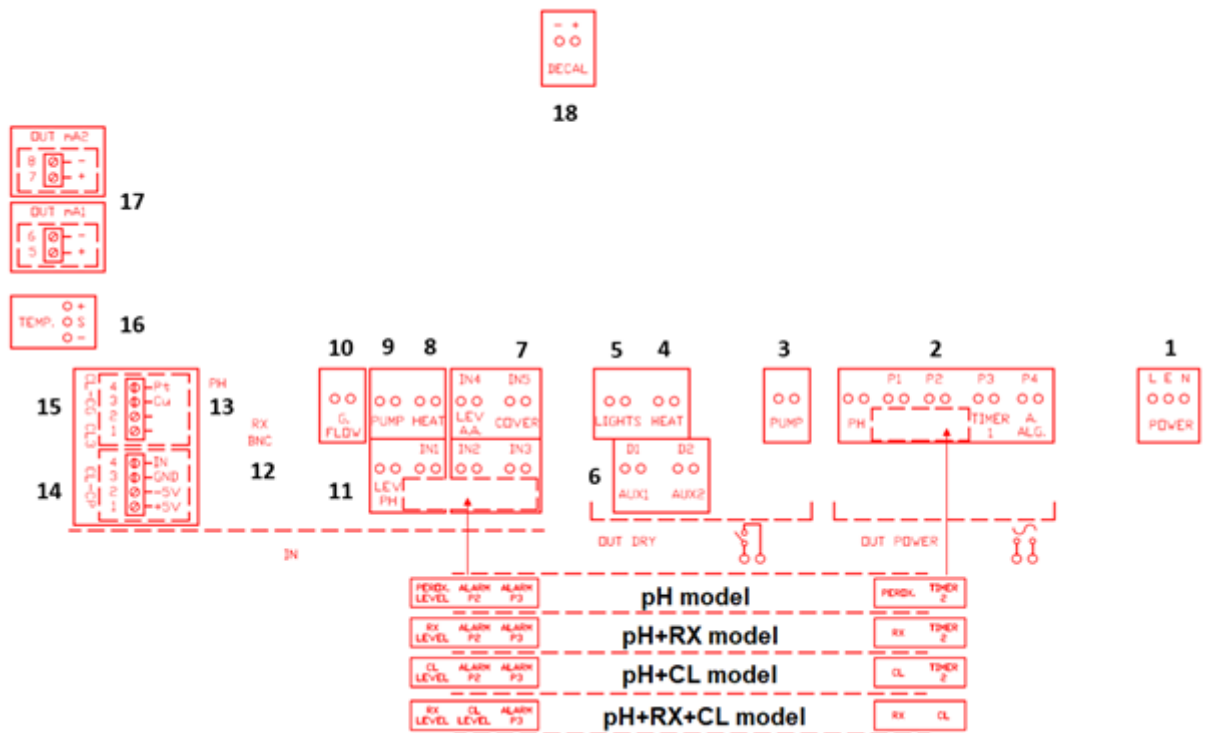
- +
DECAL
18

OUT mA2
8 -
7 +
OUT mA1
6 -
5 +
17

TEMP. +
S
-
16

10 9 8 7 5 4 3 2 1

15
4 Pt
3 Cu
2
1
PH
13
RX
BNC
12
14
4 IN
3 GND
2 -5V
1 +5V

G. FLOW
PUMP
HEAT
IN4
LEV A.A.
IN5
COVER
IN1
LEV PH
IN2
IN3
11

LIGHTS
HEAT
D1
AUX1
D2
AUX2
6
PUMP

P1 P2 P3 P4
PH
TIMER 1
A. ALG.

L E N
POWER

IN
OUT DRY
OUT POWER

PEROX. LEVEL | ALARM P2 | ALARM P3 | pH model | PEROX. | TIMER 2
RX LEVEL | ALARM P2 | ALARM P3 | pH+RX model | RX | TIMER 2
CL LEVEL | ALARM P2 | ALARM P3 | pH+CL model | CL | TIMER 2
RX LEVEL | CL LEVEL | ALARM P3 | pH+RX+CL model | RX | CL